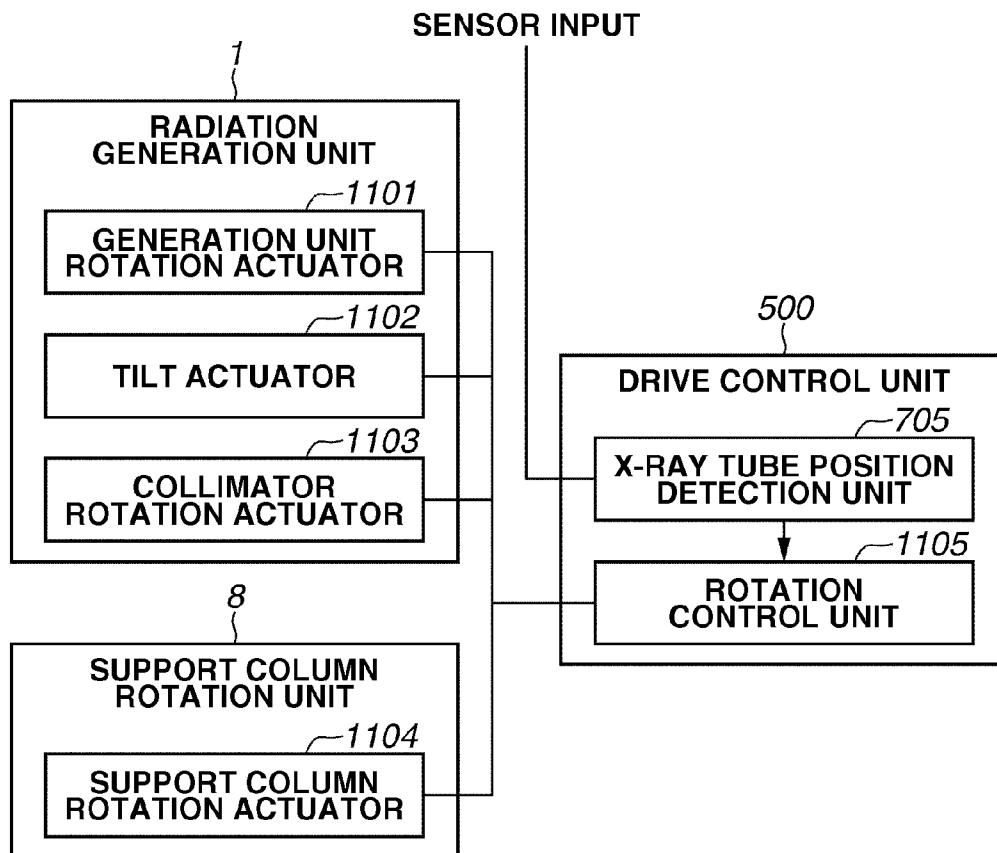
SENSOR INPUT

1

RADIATION GENERATION UNIT

1101

GENERATION UNIT ROTATION ACTUATOR

1102

TILT ACTUATOR

1103

COLLIMATOR ROTATION ACTUATOR

500

DRIVE CONTROL UNIT

705

X-RAY TUBE POSITION DETECTION UNIT

1105

ROTATION CONTROL UNIT

8

SUPPORT COLUMN ROTATION UNIT

1104

SUPPORT COLUMN ROTATION ACTUATOR